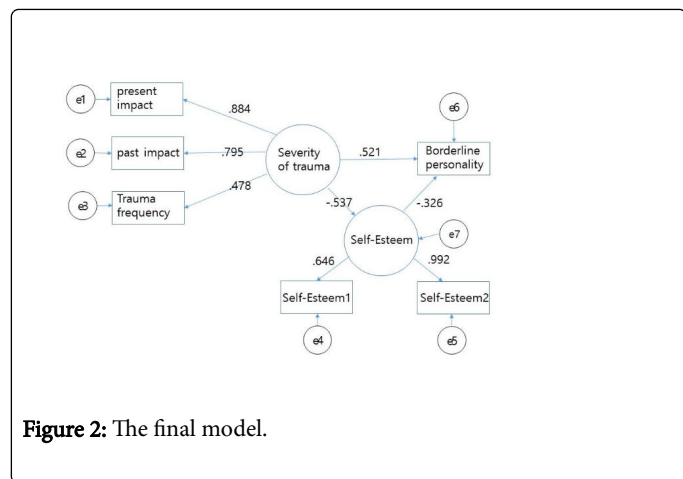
e1
present impact
.884
e6
e2
past impact
.795
Severity of trauma
.521
Borderline personality
e3
Trauma frequency
.478
-.537
-.326
Self-Esteem
e7
.646
.992
Self-Esteem1
Self-Esteem2
e4
e5

**Figure 2:** The final model.